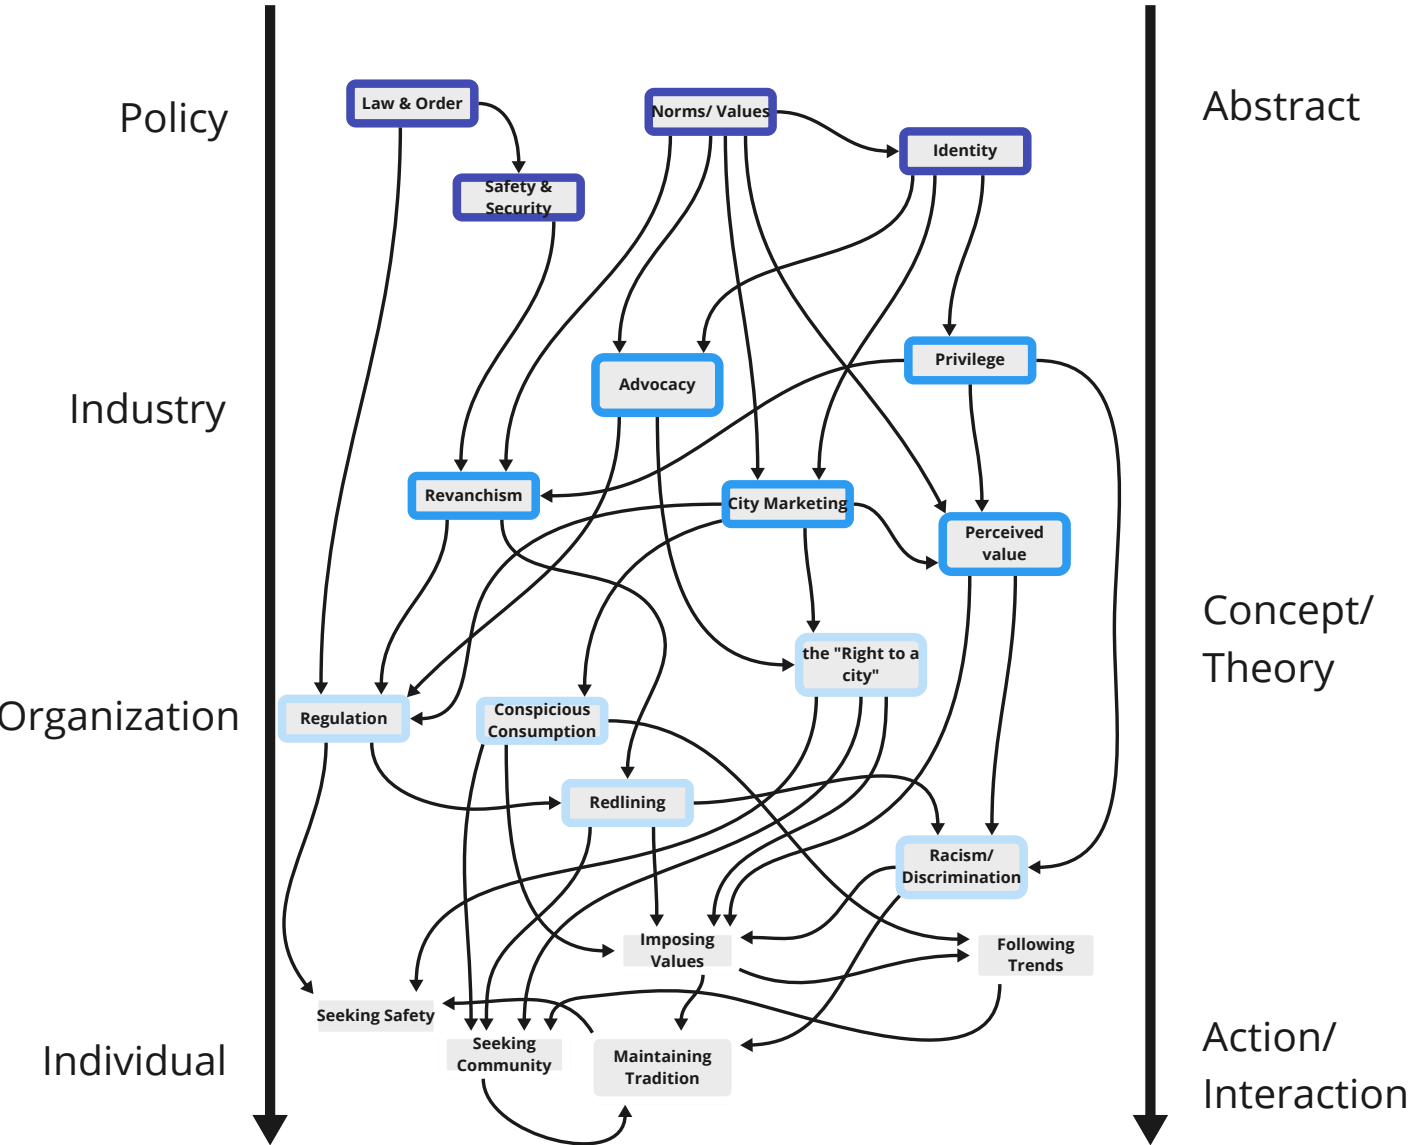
Policy

Industry

Organization

Individual

Abstract

Concept/ Theory

Action/ Interaction

Law & Order

Safety & Security

Norms/ Values

Identity

Privilege

Advocacy

Revanchism

City Marketing

Perceived value

the "Right to a city"

Regulation

Conspicious Consumption

Redlining

Racism/ Discrimination

Imposing Values

Following Trends

Seeking Safety

Seeking Community

Maintaining Tradition